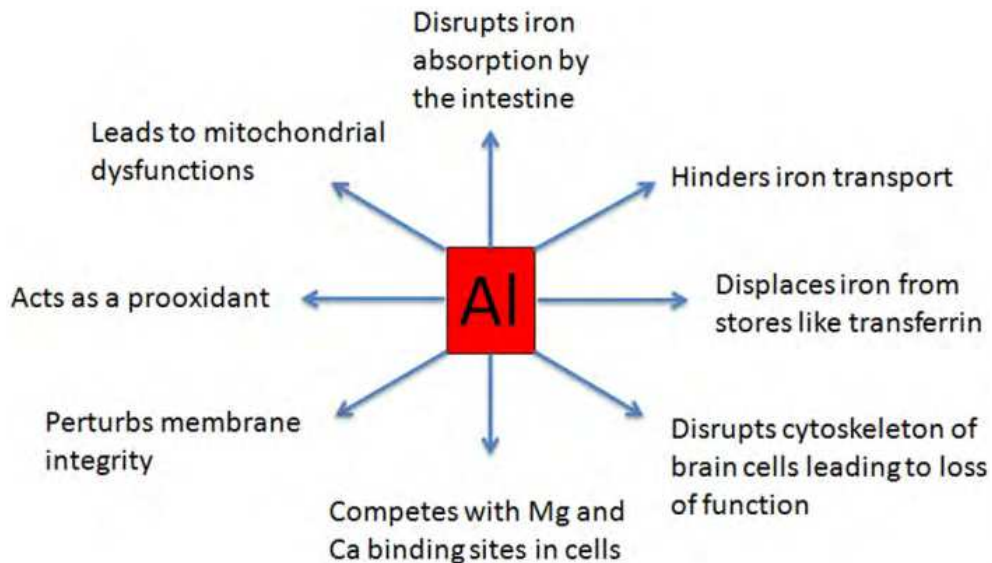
Disrupts iron absorption by the intestine

Leads to mitochondrial dysfunctions

Hinders iron transport

Acts as a prooxidant

Al

Displaces iron from stores like transferrin

Perturbs membrane integrity

Disrupts cytoskeleton of brain cells leading to loss of function

Competes with Mg and Ca binding sites in cells